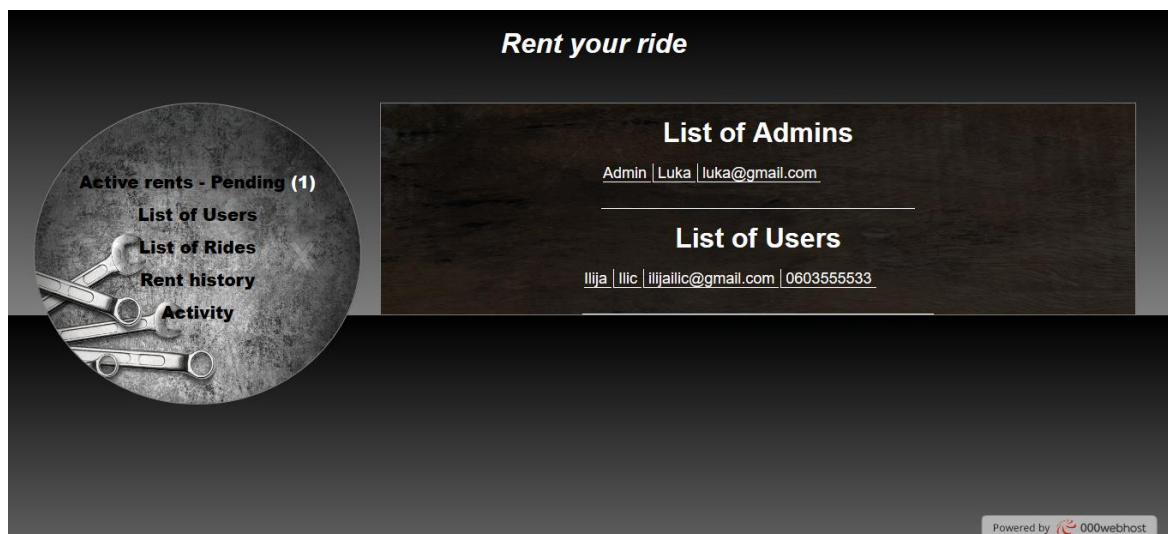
Rent your ride

Active rents - Pending (1)
List of Users
List of Rides
Rent history
Activity

List of Admins

Admin | Luka | luka@gmail.com

List of Users

Ilija | Ilic | ilijailic@gmail.com | 0603555533

Powered by 000webhost